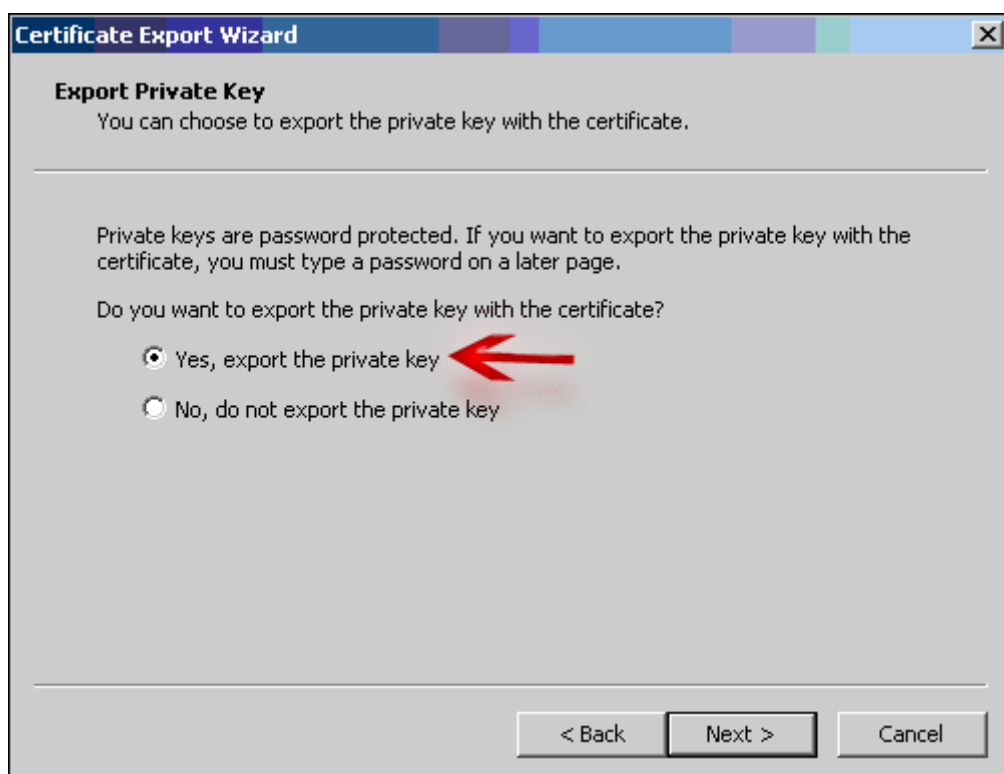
Certificate Export Wizard

Export Private Key
You can choose to export the private key with the certificate.

Private keys are password protected. If you want to export the private key with the certificate, you must type a password on a later page.

Do you want to export the private key with the certificate?

Yes, export the private key

No, do not export the private key

< Back
Next >
Cancel